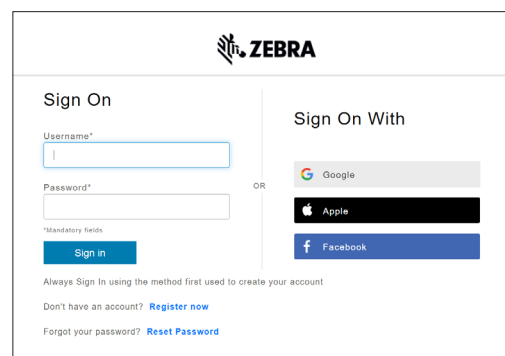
ZEBRA

Sign On

Username*

Password*

*Mandatory fields

Sign in

OR

Sign On With

Google

Apple

Facebook

Always Sign In using the method first used to create your account

Don't have an account? Register now

Forgot your password? Reset Password